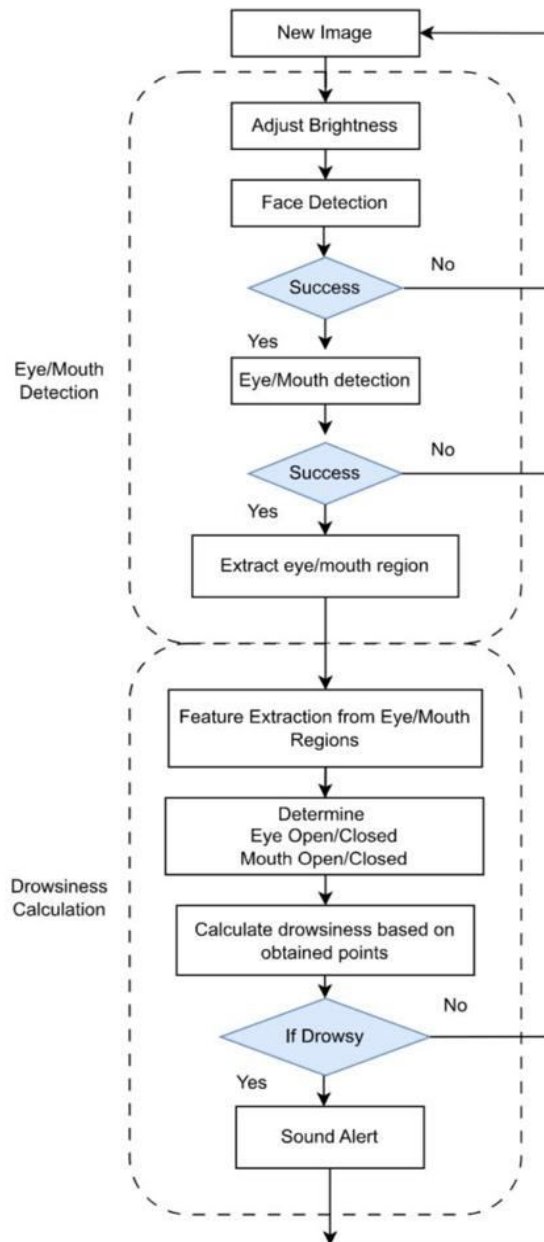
New Image

Eye/Mouth Detection

Adjust Brightness

Face Detection

Success

No

Yes

Eye/Mouth detection

Success

No

Yes

Extract eye/mouth region

Drowsiness Calculation

Feature Extraction from Eye/Mouth Regions

Determine Eye Open/Closed Mouth Open/Closed

Calculate drowsiness based on obtained points

If Drowsy

No

Yes

Sound Alert